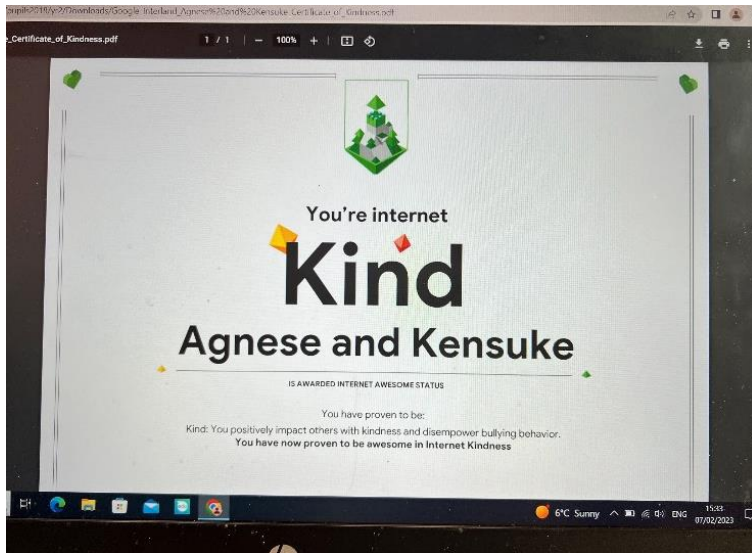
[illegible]pupils2019/yr2/Downloads/Google_Interland_Agnese%20and%20Kensuke_Certificate_of_Kindness.pdf

_Certificate_of_Kindness.pdf 1 / 1 | — 100% +

You're internet

Kind

Agnese and Kensuke

IS AWARDED INTERNET AWESOME STATUS

You have proven to be:

Kind: You positively impact others with kindness and disempower bullying behavior.

You have now proven to be awesome in Internet Kindness

6°C Sunny ENG 15:33 07/02/2023